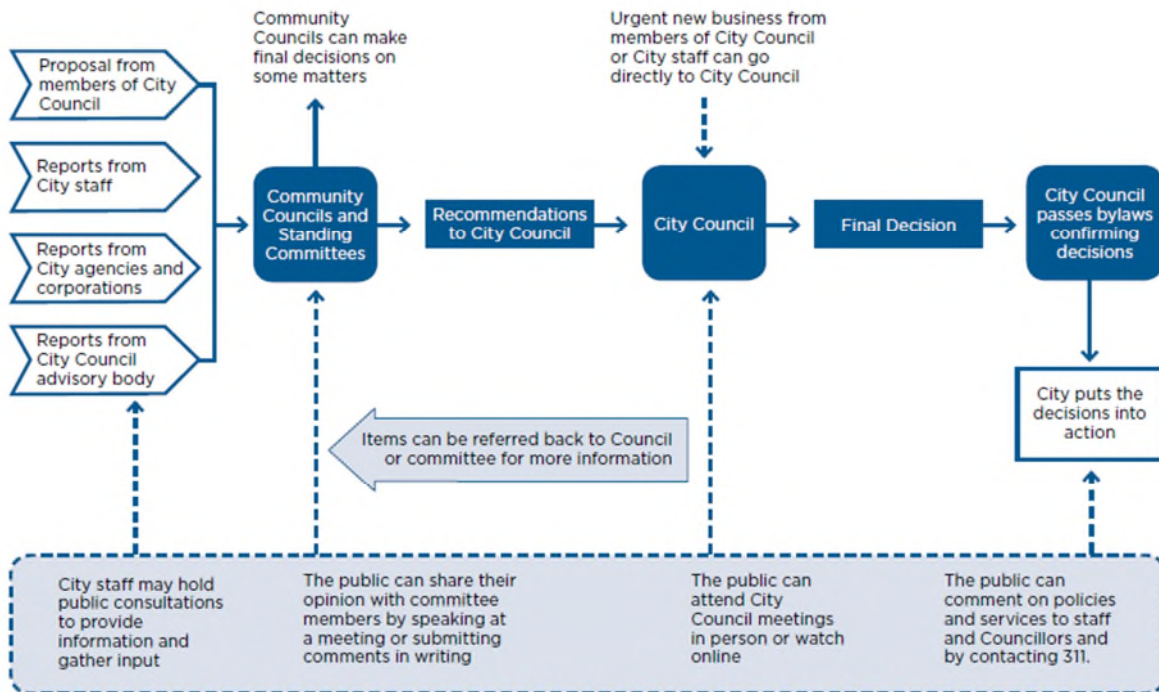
Proposal from members of City Council

Reports from City staff

Reports from City agencies and corporations

Reports from City Council advisory body

Community Councils can make final decisions on some matters

Community Councils and Standing Committees

Recommendations to City Council

Urgent new business from members of City Council or City staff can go directly to City Council

City Council

Final Decision

City Council passes bylaws confirming decisions

City puts the decisions into action

Items can be referred back to Council or committee for more information

City staff may hold public consultations to provide information and gather input

The public can share their opinion with committee members by speaking at a meeting or submitting comments in writing

The public can attend City Council meetings in person or watch online

The public can comment on policies and services to staff and Councillors and by contacting 311.